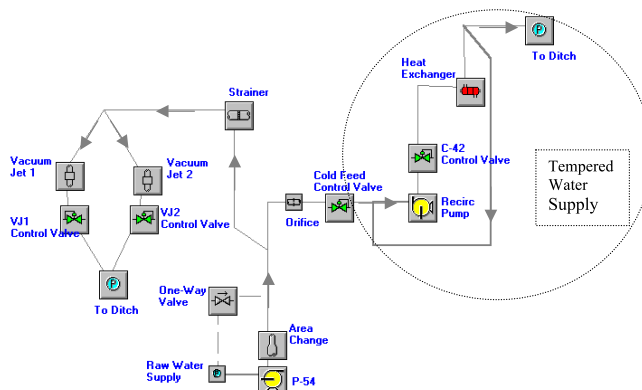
To Ditch

Heat Exchanger

Strainer

C-42 Control Valve

Tempered Water Supply

Vacuum Jet 1

Vacuum Jet 2

Cold Feed Control Valve

Recirc Pump

Orifice

VJ1 Control Valve

VJ2 Control Valve

To Ditch

One-Way Valve

Area Change

Raw Water Supply

P-54